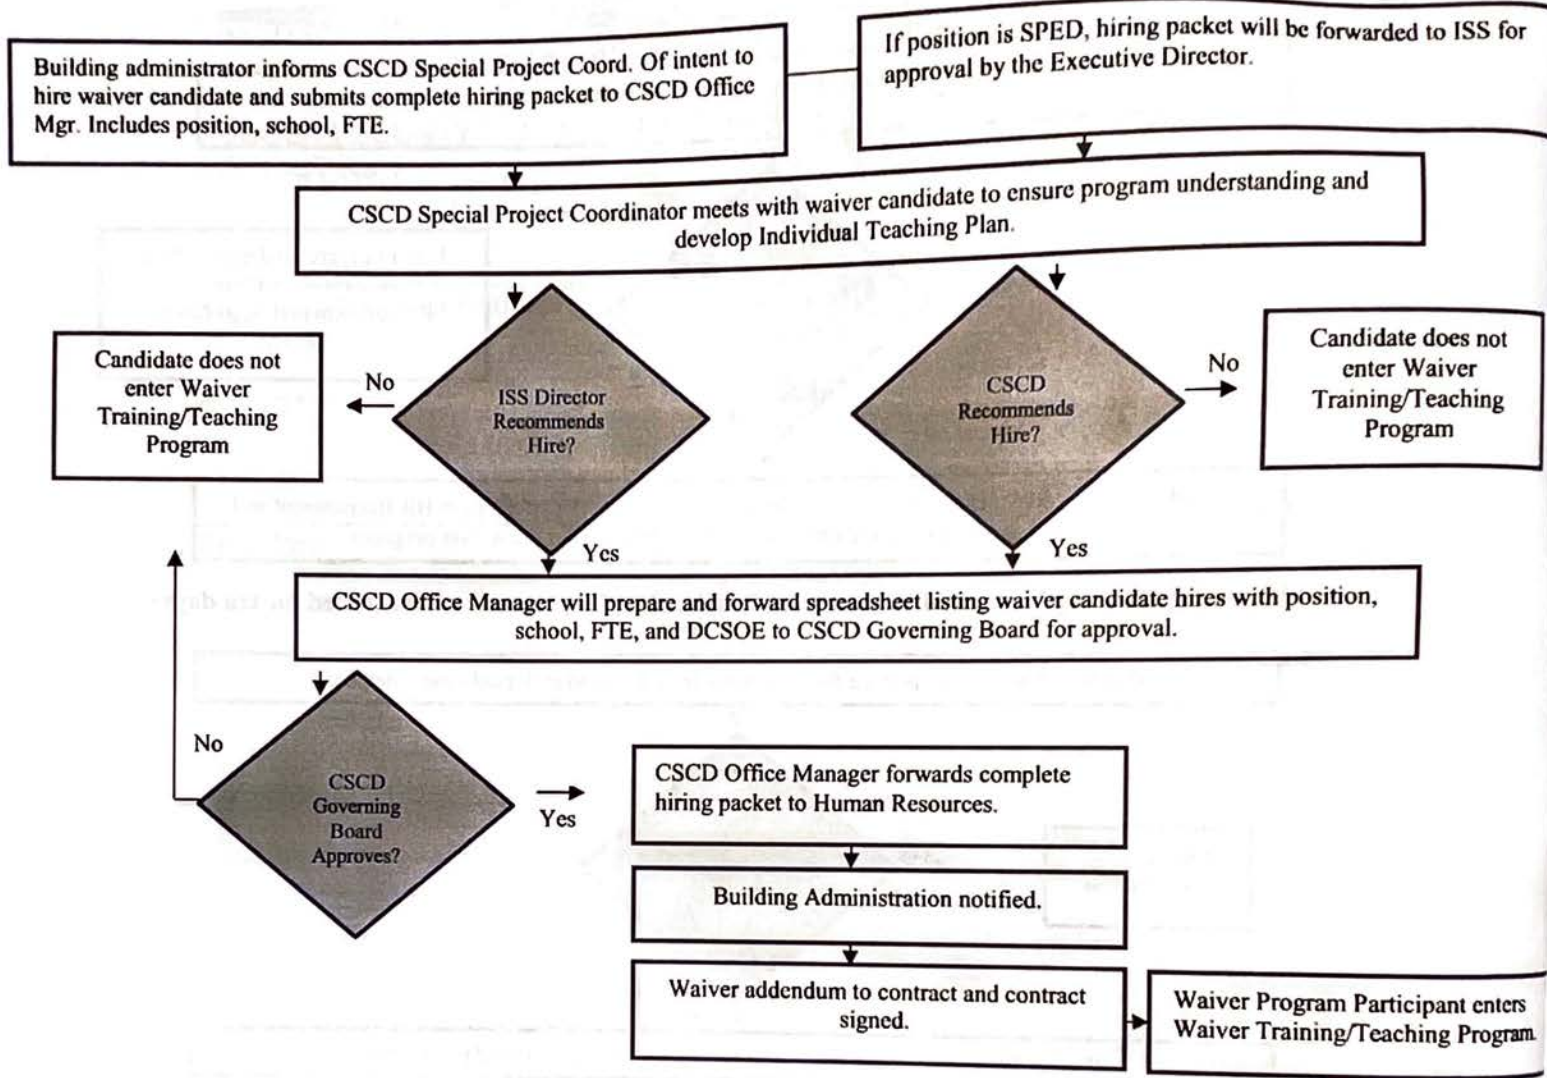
Building administrator informs CSCD Special Project Coord. Of intent to hire waiver candidate and submits complete hiring packet to CSCD Office Mgr. Includes position, school, FTE.

If position is SPED, hiring packet will be forwarded to ISS for approval by the Executive Director.

CSCD Special Project Coordinator meets with waiver candidate to ensure program understanding and develop Individual Teaching Plan.

Candidate does not enter Waiver Training/Teaching Program

No

ISS Director Recommends Hire?

CSCD Recommends Hire?

No

Candidate does not enter Waiver Training/Teaching Program

Yes

Yes

CSCD Office Manager will prepare and forward spreadsheet listing waiver candidate hires with position, school, FTE, and DCSOE to CSCD Governing Board for approval.

No

CSCD Governing Board Approves?

Yes

CSCD Office Manager forwards complete hiring packet to Human Resources.

Building Administration notified.

Waiver addendum to contract and contract signed.

Waiver Program Participant enters Waiver Training/Teaching Program